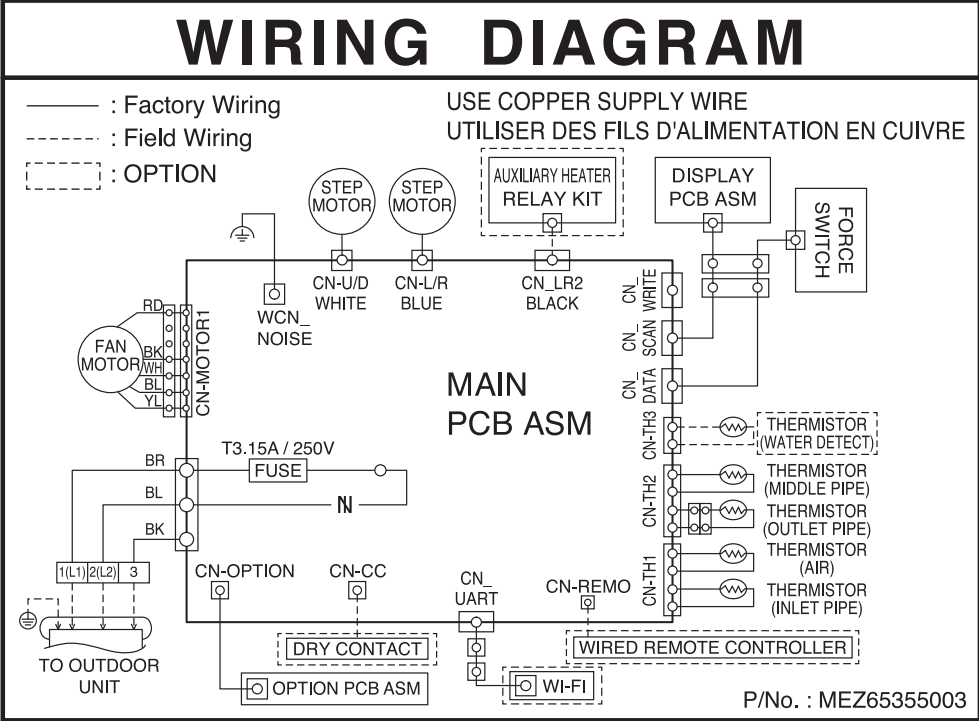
WIRING DIAGRAM

: Factory Wiring
: Field Wiring
: OPTION

USE COPPER SUPPLY WIRE
UTILISER DES FILS D'ALIMENTATION EN CUIVRE

AUXILIARY HEATER RELAY KIT

DISPLAY PCB ASM

FORCE SWITCH

STEP MOTOR

STEP MOTOR

CN-U/D WHITE

CN-L/R BLUE

CN_LR2 BLACK

WCN_ NOISE

CN_ WRITE

CN_ SCAN

CN_ DATA

RD
BK
WH
BL
YL

FAN MOTOR

CN-MOTOR1

MAIN PCB ASM

CN-TH3

THERMISTOR (WATER DETECT)

T3.15A / 250V

FUSE

BR
BL
BK

N

CN-TH2

THERMISTOR (MIDDLE PIPE)

THERMISTOR (OUTLET PIPE)

CN-TH1

THERMISTOR (AIR)

THERMISTOR (INLET PIPE)

1(L1) 2(L2) 3

TO OUTDOOR UNIT

CN-OPTION

CN-CC

CN_ UART

CN-REMO

DRY CONTACT

WIRED REMOTE CONTROLLER

OPTION PCB ASM

WI-FI

P/No. : MEZ65355003